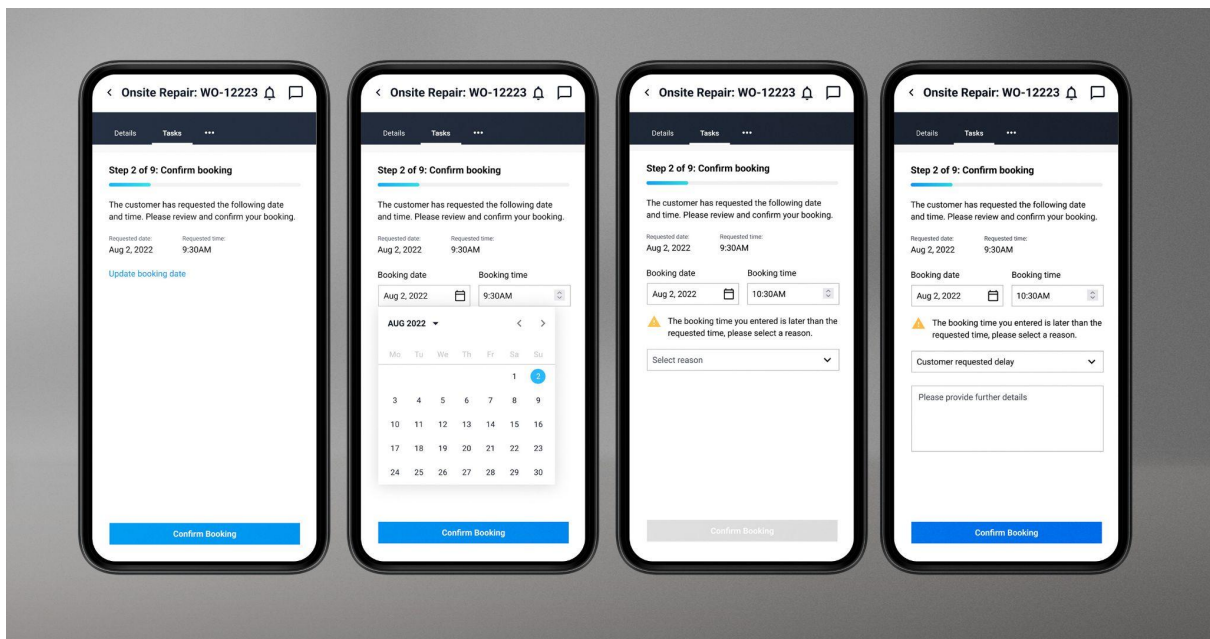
< Onsite Repair: WO-12223

Details Tasks •••

Step 2 of 9: Confirm booking

The customer has requested the following date and time. Please review and confirm your booking.

Requested date: Aug 2, 2022
Requested time: 9:30AM

Update booking date

Confirm Booking

< Onsite Repair: WO-12223

Details Tasks •••

Step 2 of 9: Confirm booking

The customer has requested the following date and time. Please review and confirm your booking.

Requested date: Aug 2, 2022
Requested time: 9:30AM

Booking date
Aug 2, 2022

Booking time
9:30AM

AUG 2022

| Mo | Tu | We | Th | Fr | Sa | Su |
|---|---|---|---|---|---|---|
| | | | | | 1 | 2 |
| 3 | 4 | 5 | 6 | 7 | 8 | 9 |
| 10 | 11 | 12 | 13 | 14 | 15 | 16 |
| 17 | 18 | 19 | 20 | 21 | 22 | 23 |
| 24 | 25 | 26 | 27 | 28 | 29 | 30 |

Confirm Booking

< Onsite Repair: WO-12223

Details Tasks •••

Step 2 of 9: Confirm booking

The customer has requested the following date and time. Please review and confirm your booking.

Requested date: Aug 2, 2022
Requested time: 9:30AM

Booking date
Aug 2, 2022

Booking time
10:30AM

The booking time you entered is later than the requested time, please select a reason.

Select reason

Confirm Booking

< Onsite Repair: WO-12223

Details Tasks •••

Step 2 of 9: Confirm booking

The customer has requested the following date and time. Please review and confirm your booking.

Requested date: Aug 2, 2022
Requested time: 9:30AM

Booking date
Aug 2, 2022

Booking time
10:30AM

The booking time you entered is later than the requested time, please select a reason.

Customer requested delay

Please provide further details

Confirm Booking